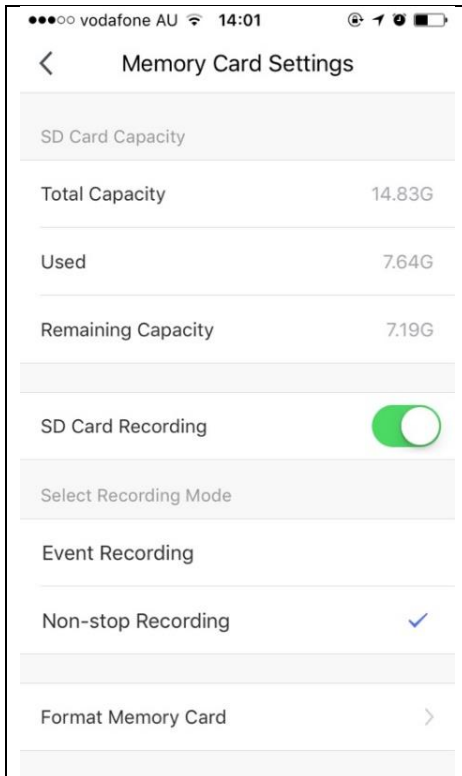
●●●○○ vodafone AU 14:01

Memory Card Settings

SD Card Capacity

Total Capacity 14.83G

Used 7.64G

Remaining Capacity 7.19G

SD Card Recording

Select Recording Mode

Event Recording

Non-stop Recording ✓

Format Memory Card